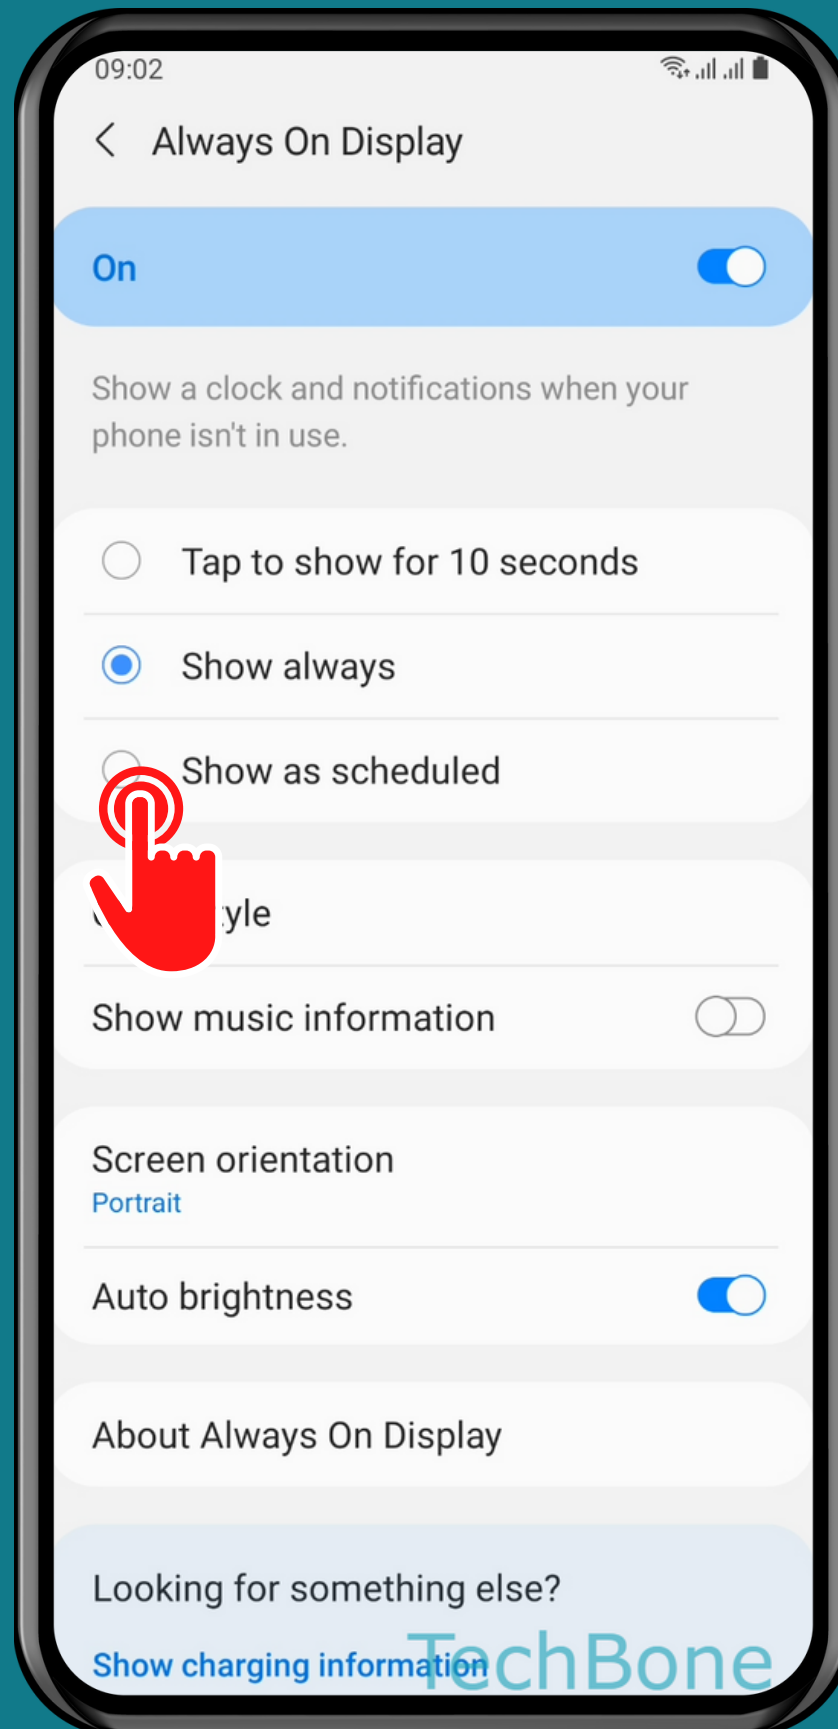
09:02

Always On Display

On

Show a clock and notifications when your phone isn't in use.

Tap to show for 10 seconds

Show always

Show as scheduled

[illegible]tyle

Show music information

Screen orientation
Portrait

Auto brightness

About Always On Display

Looking for something else?

Show charging information

TechBone